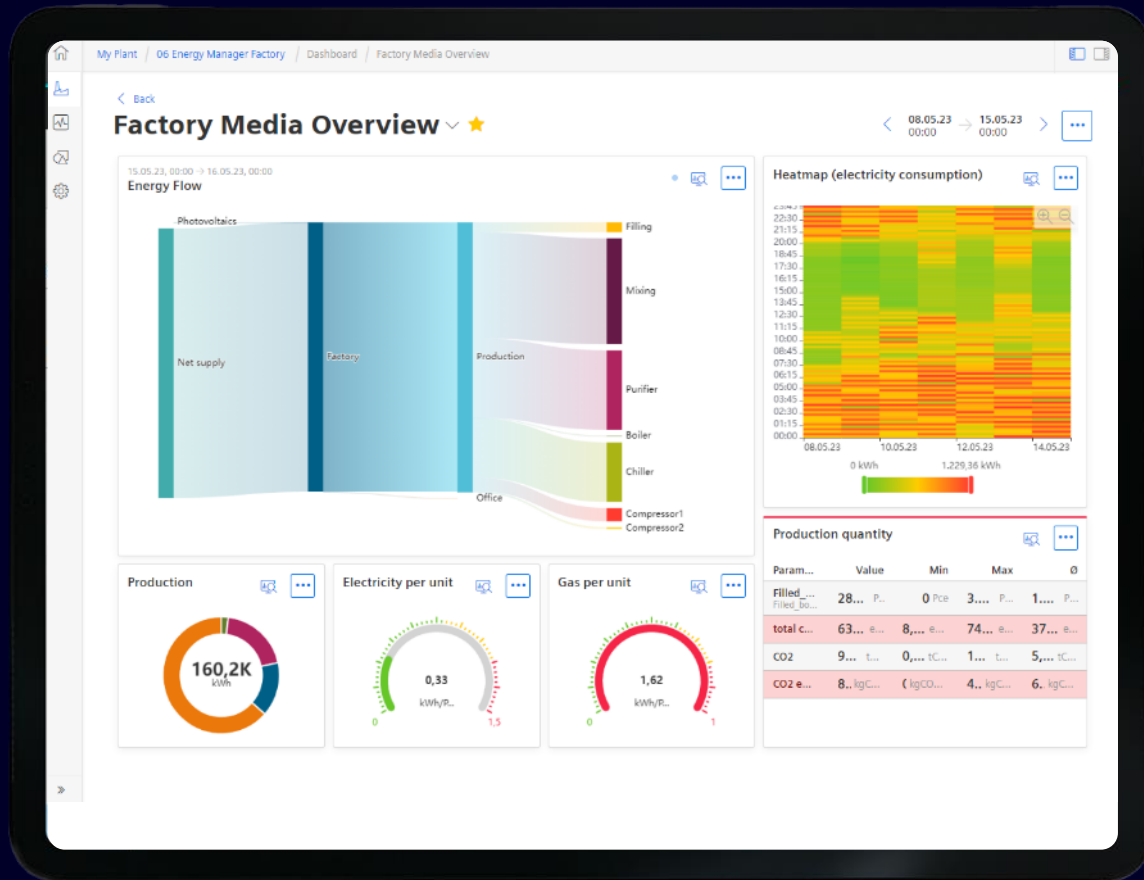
My Plant / 06 Energy Manager Factory / Dashboard / Factory Media Overview

< Back

Factory Media Overview

08.05.23 00:00 → 15.05.23 00:00

15.05.23, 00:00 → 16.05.23, 00:00
Energy Flow

Photovoltaics
Net supply
Factory
Production
Office
Filling
Mixing
Purifier
Boiler
Chiller
Compressor1
Compressor2

Heatmap (electricity consumption)

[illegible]
22:30
21:15
20:00
18:45
17:30
16:15
15:00
13:45
12:30
11:15
10:00
08:45
07:30
06:15
05:00
03:45
02:30
01:15
00:00
08.05.23
10.05.23
12.05.23
14.05.23

0 kWh
1.229,36 kWh

Production quantity

| Param... | Value | Min | Max | Ø |
|---|---|---|---|---|
| Filled_... Filled_bo... | 28... P... | 0 Pce | 3.... P... | 1.... P... |
| total c... | 63... e... | 8,... e... | 74... e... | 37... e... |
| CO2 | 9... t... | 0,... tC... | 1... t... | 5,... tC... |
| CO2 e... | 8.. kgC... | ( kgCO... | 4.. kgC... | 6.. kgC... |

Production

160,2K
kWh

Electricity per unit

0,33
kWh/P...
0
1,5

Gas per unit

1,62
kWh/P...
0
1